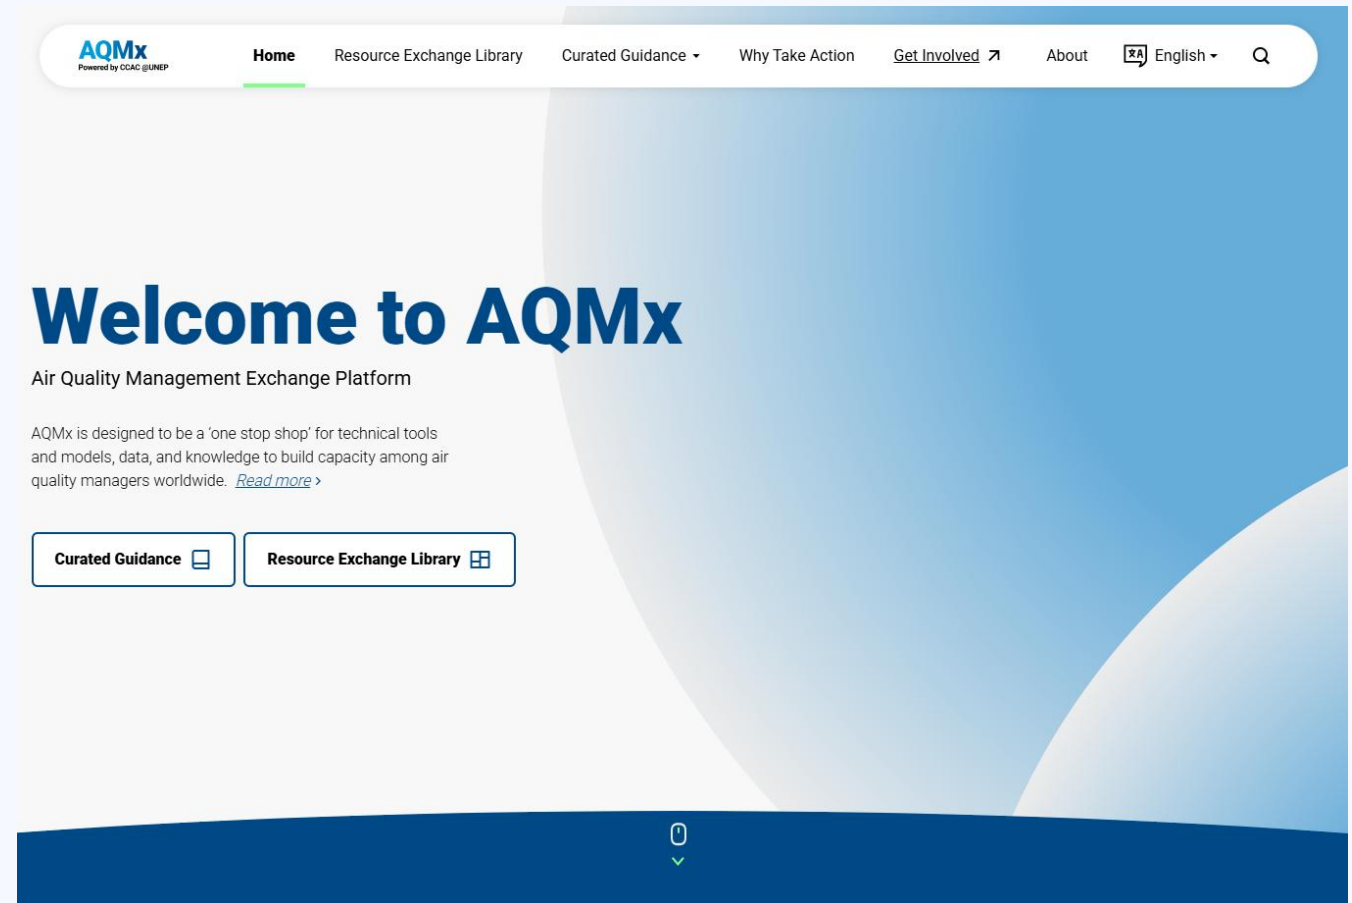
AQMx
Powered by CCAC @UNEP

Home Resource Exchange Library Curated Guidance Why Take Action Get Involved About English

Welcome to AQMx

Air Quality Management Exchange Platform

AQMx is designed to be a 'one stop shop' for technical tools and models, data, and knowledge to build capacity among air quality managers worldwide. Read more ›

Curated Guidance

Resource Exchange Library